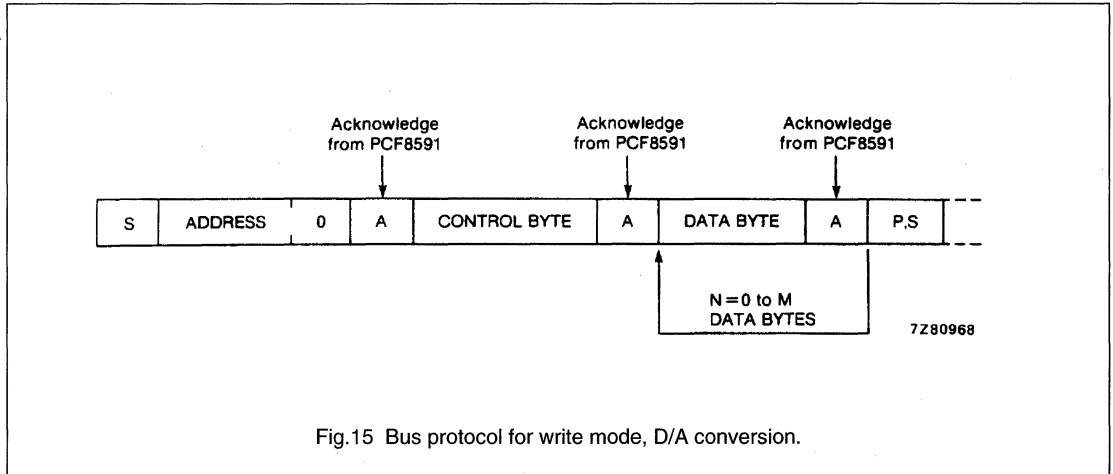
Acknowledge from PCF8591

Acknowledge from PCF8591

Acknowledge from PCF8591

| S | ADDRESS | 0 | A | CONTROL BYTE | A | DATA BYTE | A | P,S |
|---|---|---|---|---|---|---|---|---|

N = 0 to M DATA BYTES

7Z80968

Fig.15 Bus protocol for write mode, D/A conversion.